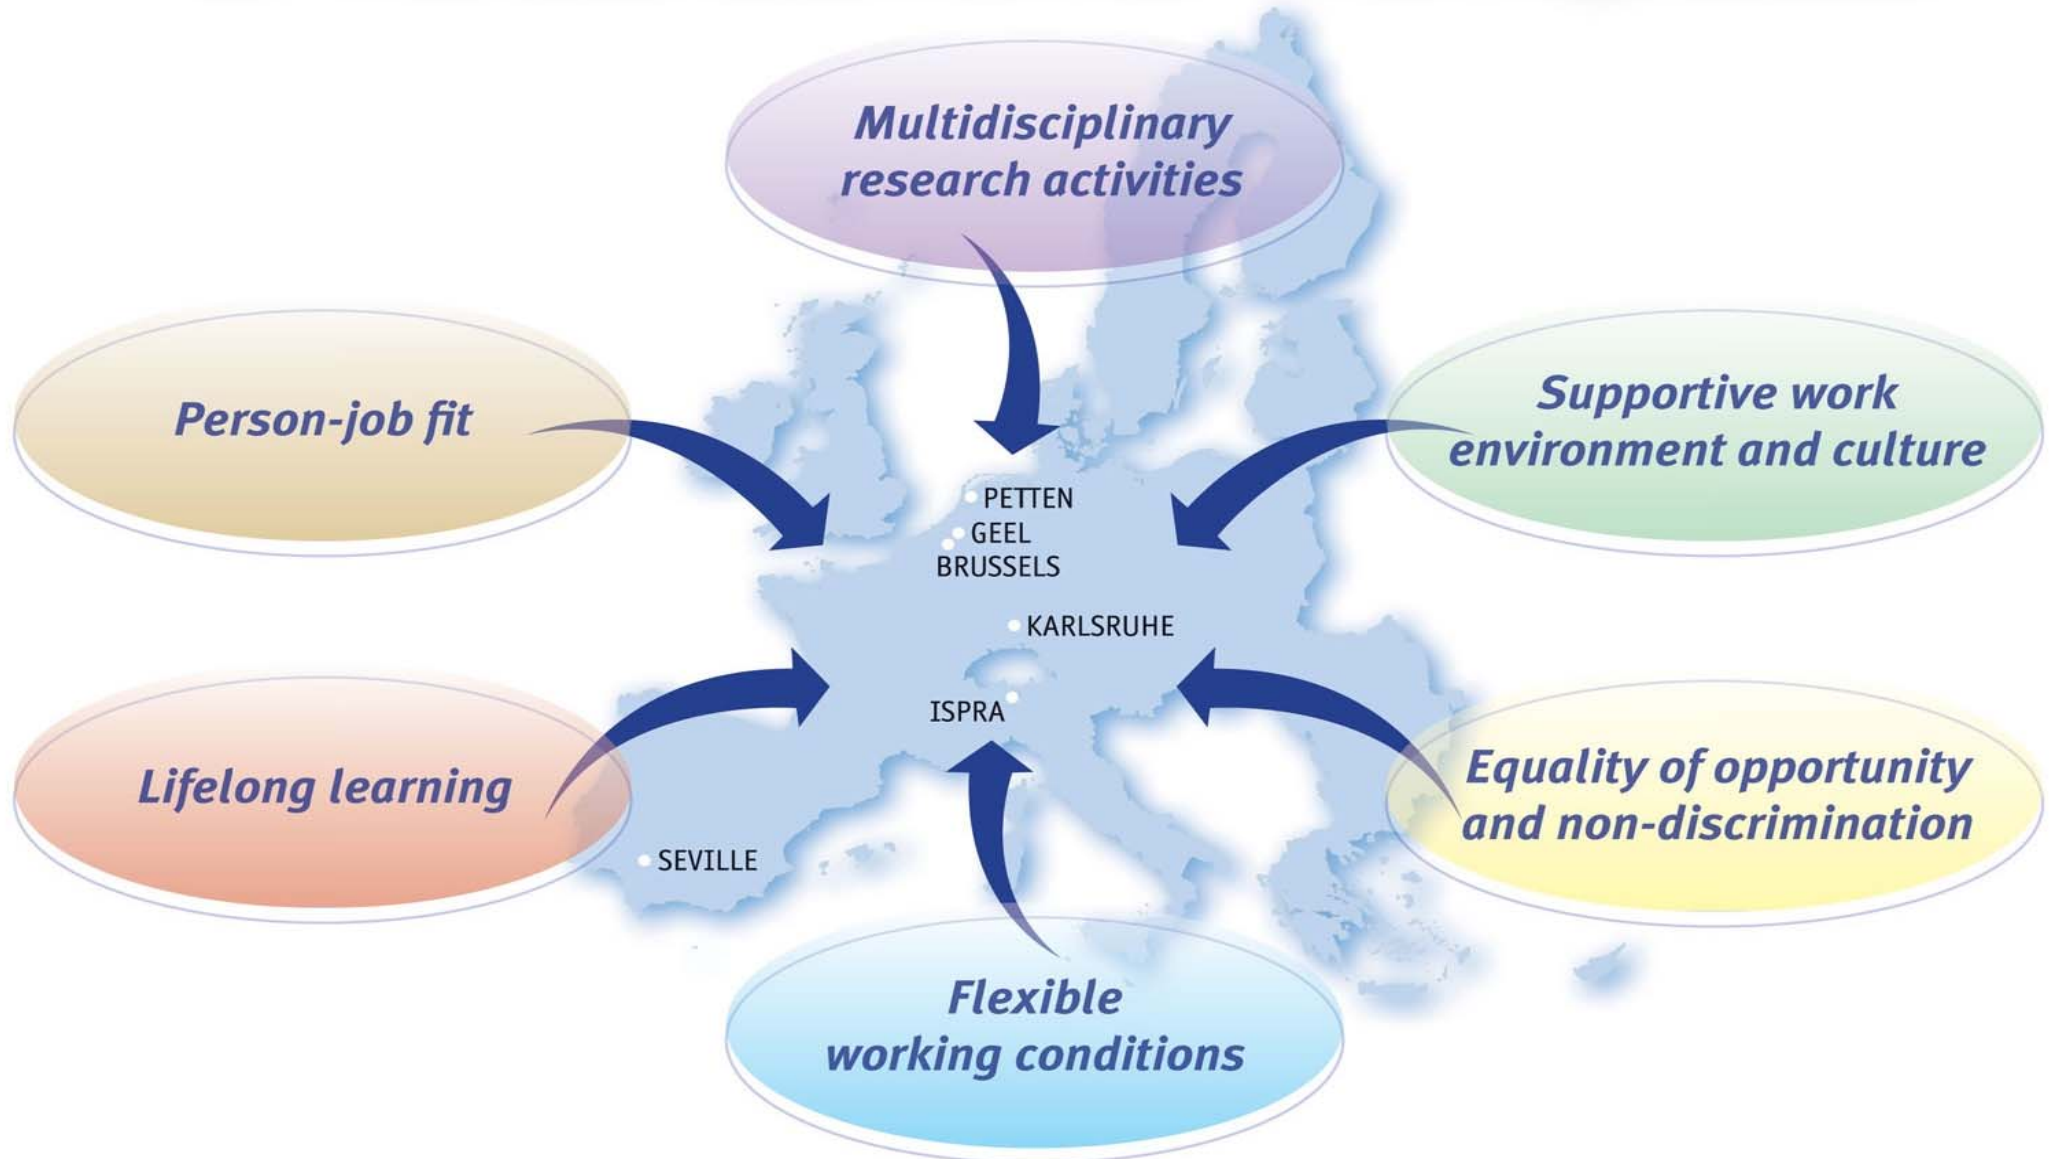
Multidisciplinary research activities

Person-job fit

Supportive work environment and culture

PETTEN
GEEL
BRUSSELS
KARLSRUHE
ISPRA
SEVILLE

Lifelong learning

Equality of opportunity and non-discrimination

Flexible working conditions